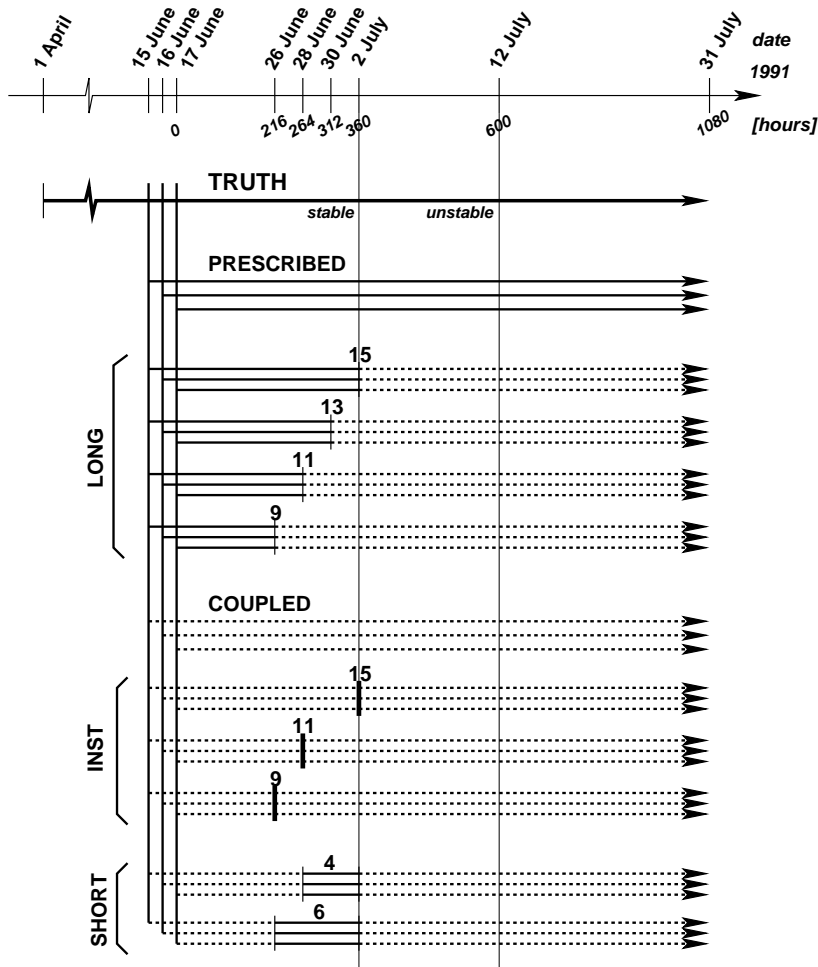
1 April
15 June
16 June
17 June
26 June
28 June
30 June
2 July
12 July
31 July
date
1991

0
216
264
312
360
600
1080
[hours]

TRUTH
stable
unstable

PRESCRIBED

LONG
15
13
11
9

COUPLED

INST
15
11
9

SHORT
4
6